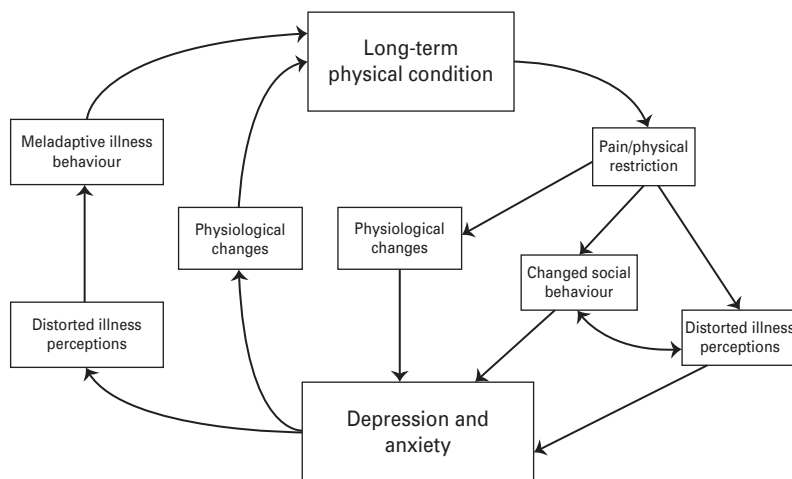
Long-term physical condition

Meladaptive illness behaviour

Pain/physical restriction

Physiological changes

Physiological changes

Changed social behaviour

Distorted illness perceptions

Distorted illness perceptions

Depression and anxiety